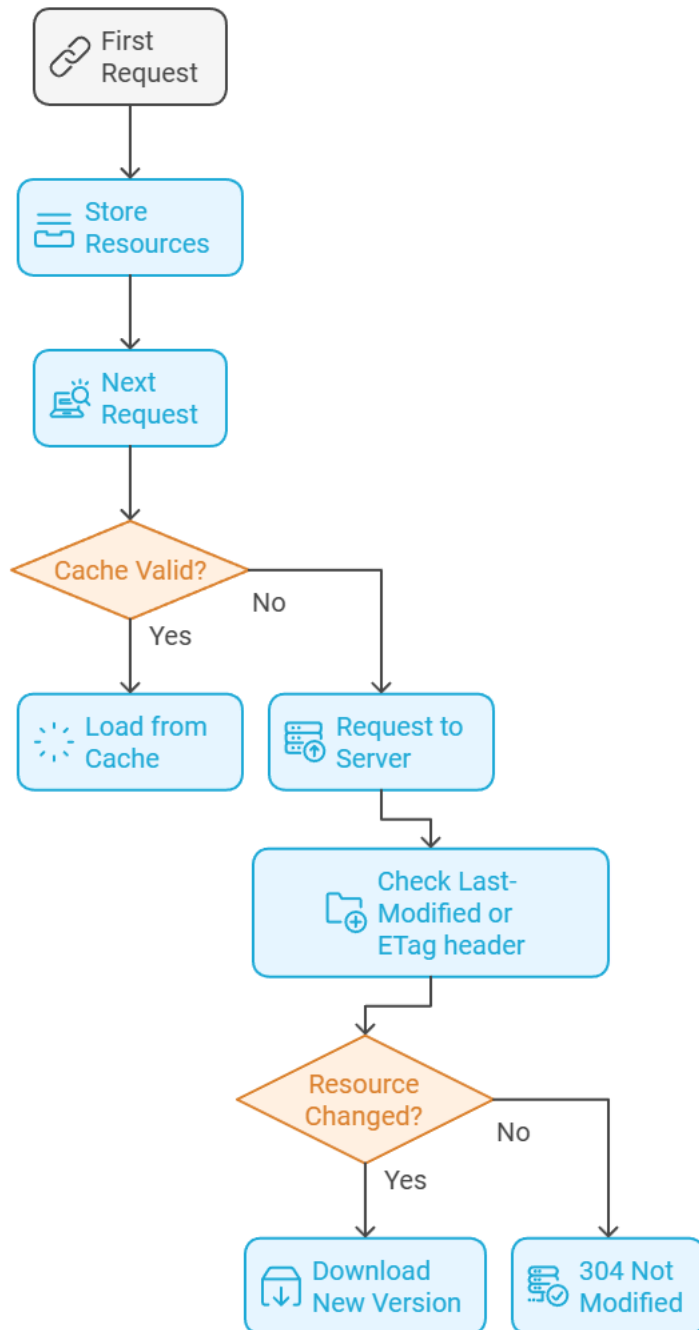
First Request

Store Resources

Next Request

Cache Valid?

No

Yes

Load from Cache

Request to Server

Check Last-Modified or ETag header

Resource Changed?

No

Yes

Download New Version

304 Not Modified